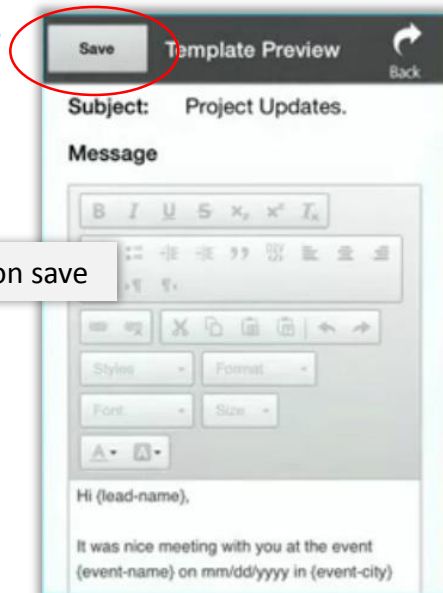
Save

Template Preview

Back

on save

Subject: Project Updates.

Message

B I U S $x_2$ $x^2$ $T_x$

Styles

Format

Font

Size

Hi {lead-name},

It was nice meeting with you at the event {event-name} on mm/dd/yyyy in {event-city}